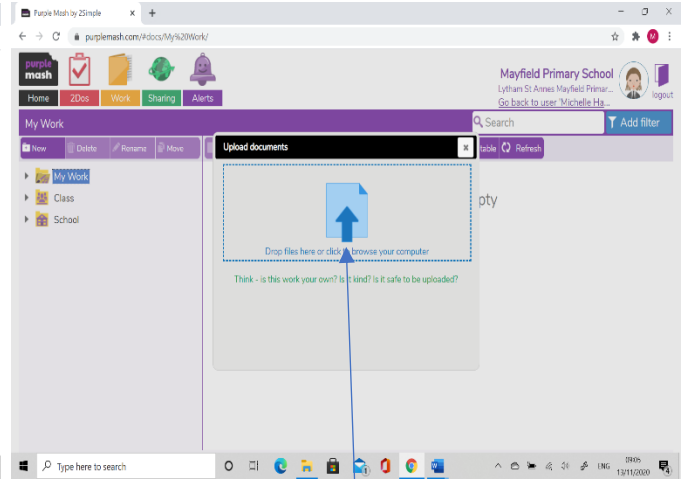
Purple Mash by 2Simple × +

purplemash.com/#docs/My%20Work/

purple mash

Home 2Dos Work Sharing Alerts

Mayfield Primary School
Lytham St Annes Mayfield Primar...
Go back to user 'Michelle Ha...

logout

My Work

Search

Add filter

New Delete Rename Move

table Refresh

My Work
Class
School

pty

Upload documents ×

Drop files here or click to browse your computer

Think - is this work your own? Is it kind? Is it safe to be uploaded?

Type here to search

ENG 09:05 13/11/2020